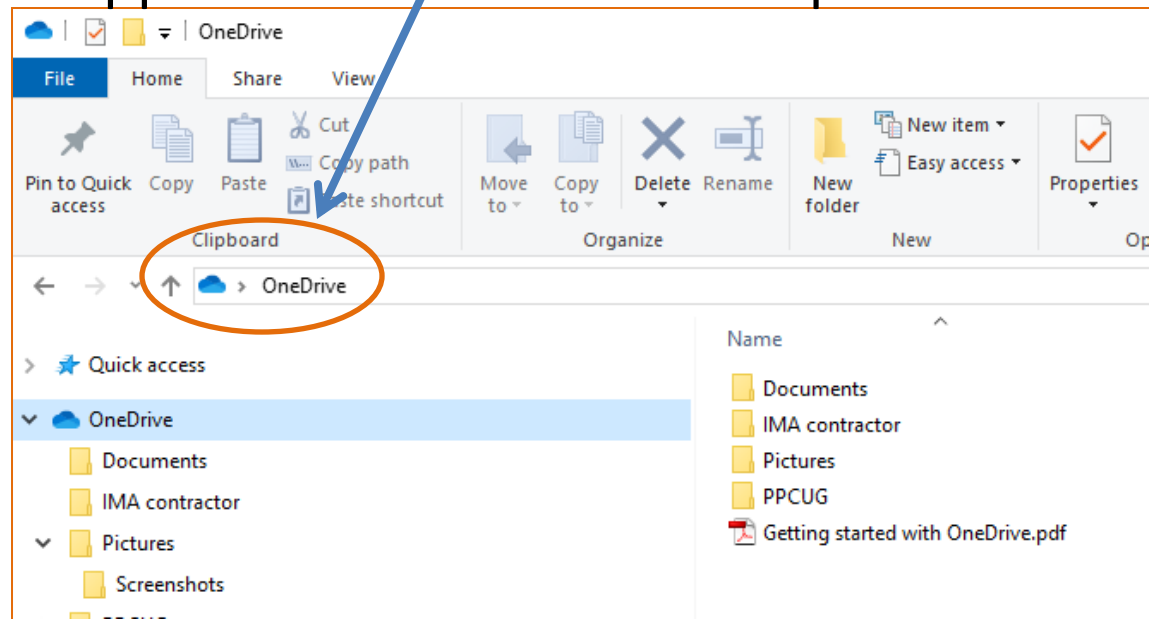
OneDrive

File Home Share View

Pin to Quick access Copy Paste Cut Copy path Paste shortcut

Clipboard

Move to Copy to Delete Rename

Organize

New folder New item Easy access

New

Properties

Op

OneDrive

Name

Quick access

OneDrive

Documents

IMA contractor

Pictures

Screenshots

Documents

IMA contractor

Pictures

PPCUG

Getting started with OneDrive.pdf